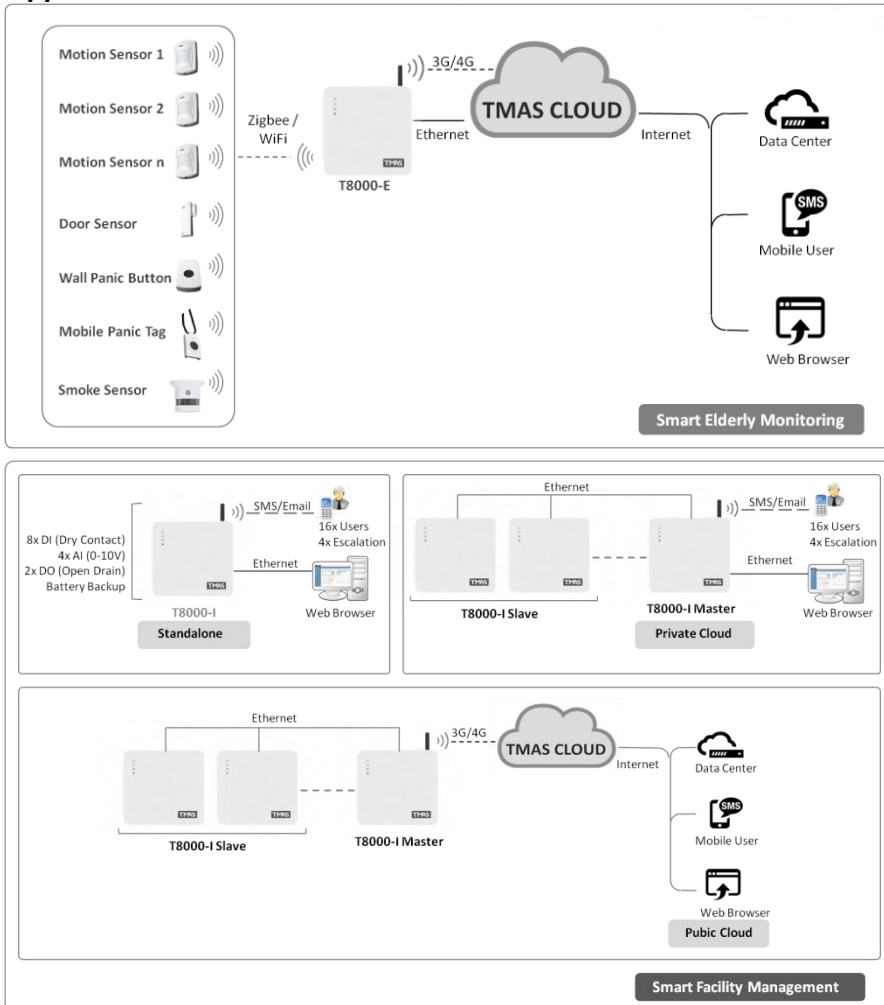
Motion Sensor 1

Motion Sensor 2

Motion Sensor n

Door Sensor

Wall Panic Button

Mobile Panic Tag

Smoke Sensor

Zigbee / WiFi

T8000-E

TMAS

3G/4G

Ethernet

TMAS CLOUD

Internet

Data Center

SMS

Mobile User

Web Browser

Smart Elderly Monitoring

8x DI (Dry Contact)
4x AI (0-10V)
2x DO (Open Drain)
Battery Backup

TMAS

T8000-I

Standalone

SMS/Email

16x Users
4x Escalation

Ethernet

Web Browser

Ethernet

TMAS

TMAS

TMAS

T8000-I Slave

T8000-I Master

SMS/Email

16x Users
4x Escalation

Ethernet

Web Browser

Private Cloud

Ethernet

TMAS

TMAS

TMAS

T8000-I Slave

T8000-I Master

3G/4G

TMAS CLOUD

Internet

Data Center

SMS

Mobile User

Web Browser

Pubic Cloud

Smart Facility Management